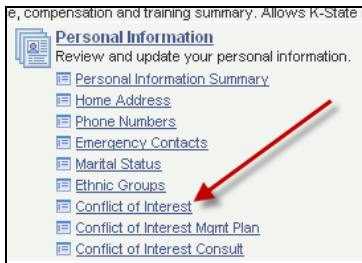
e, compensation and training summary. Allows K-State

Personal Information
Review and update your personal information.

Personal Information Summary
Home Address
Phone Numbers
Emergency Contacts
Marital Status
Ethnic Groups
Conflict of Interest
Conflict of Interest Mgmt Plan
Conflict of Interest Consult